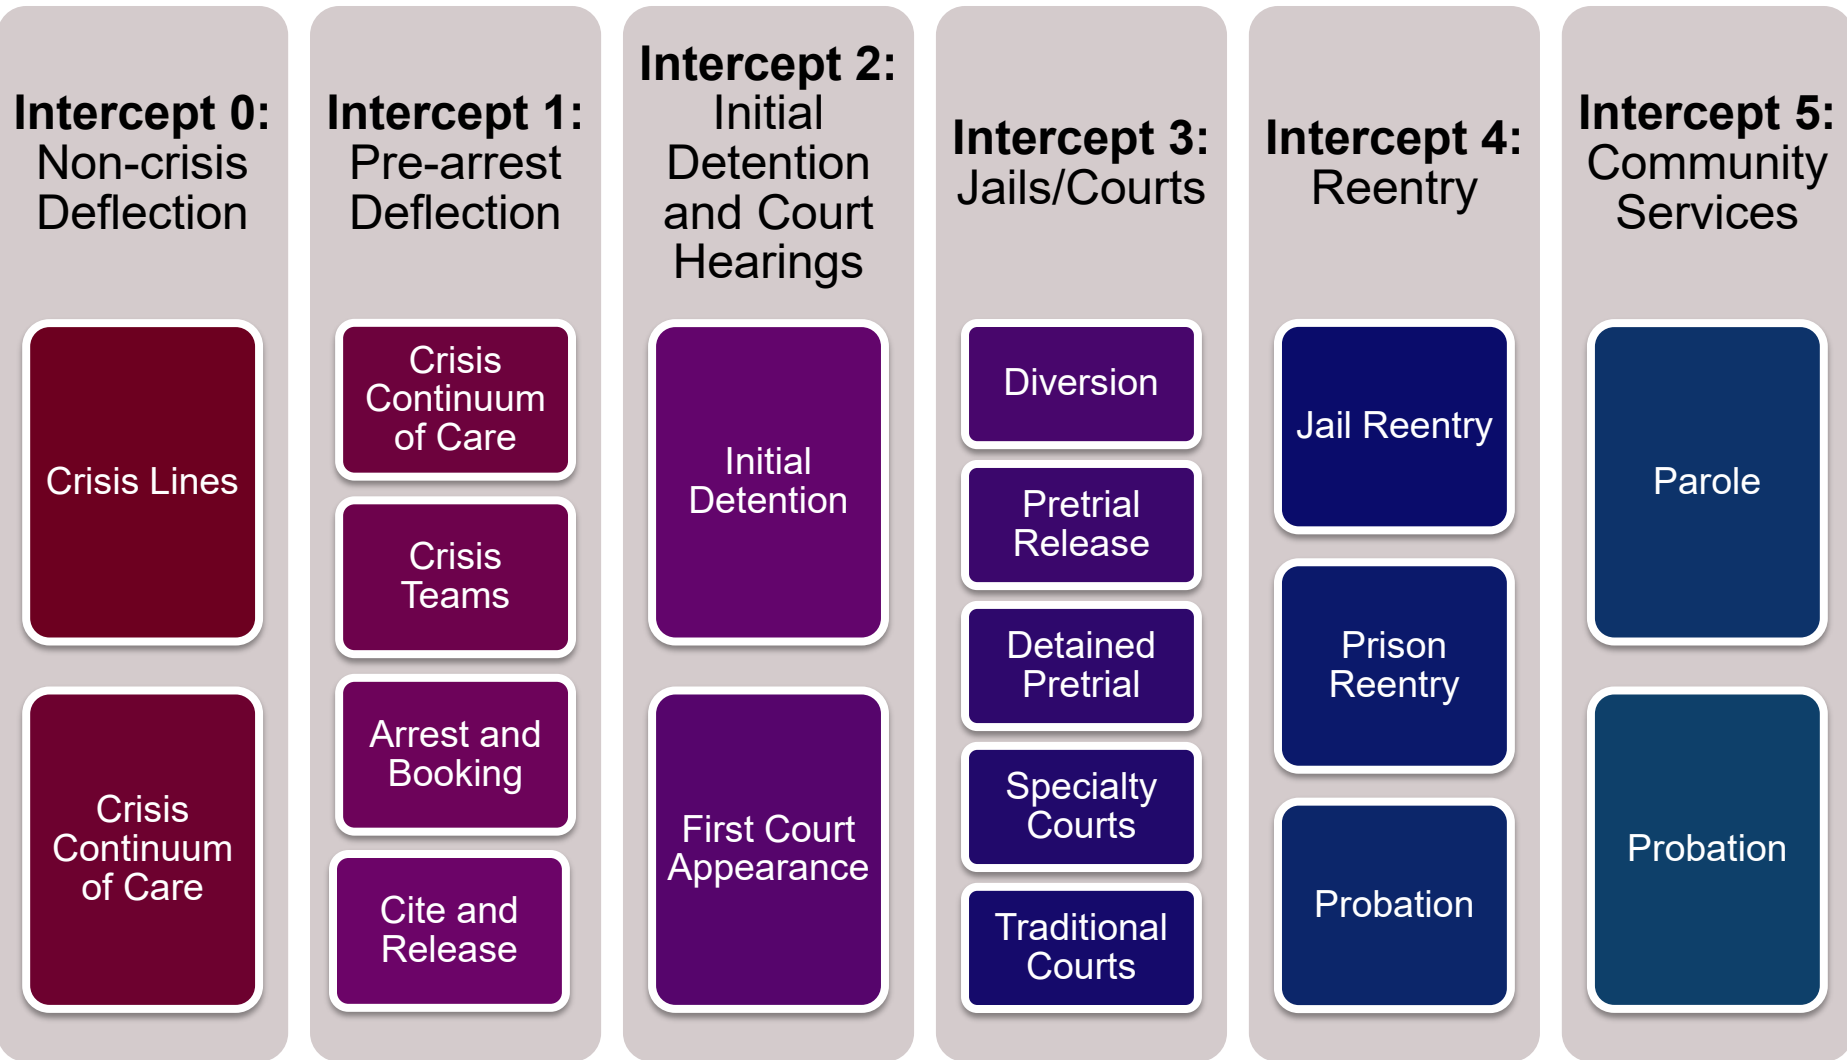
Intercept 0: Non-crisis Deflection

Crisis Lines

Crisis Continuum of Care

Intercept 1: Pre-arrest Deflection

Crisis Continuum of Care

Crisis Teams

Arrest and Booking

Cite and Release

Intercept 2: Initial Detention and Court Hearings

Initial Detention

First Court Appearance

Intercept 3: Jails/Courts

Diversion

Pretrial Release

Detained Pretrial

Specialty Courts

Traditional Courts

Intercept 4: Reentry

Jail Reentry

Prison Reentry

Probation

Intercept 5: Community Services

Parole

Probation